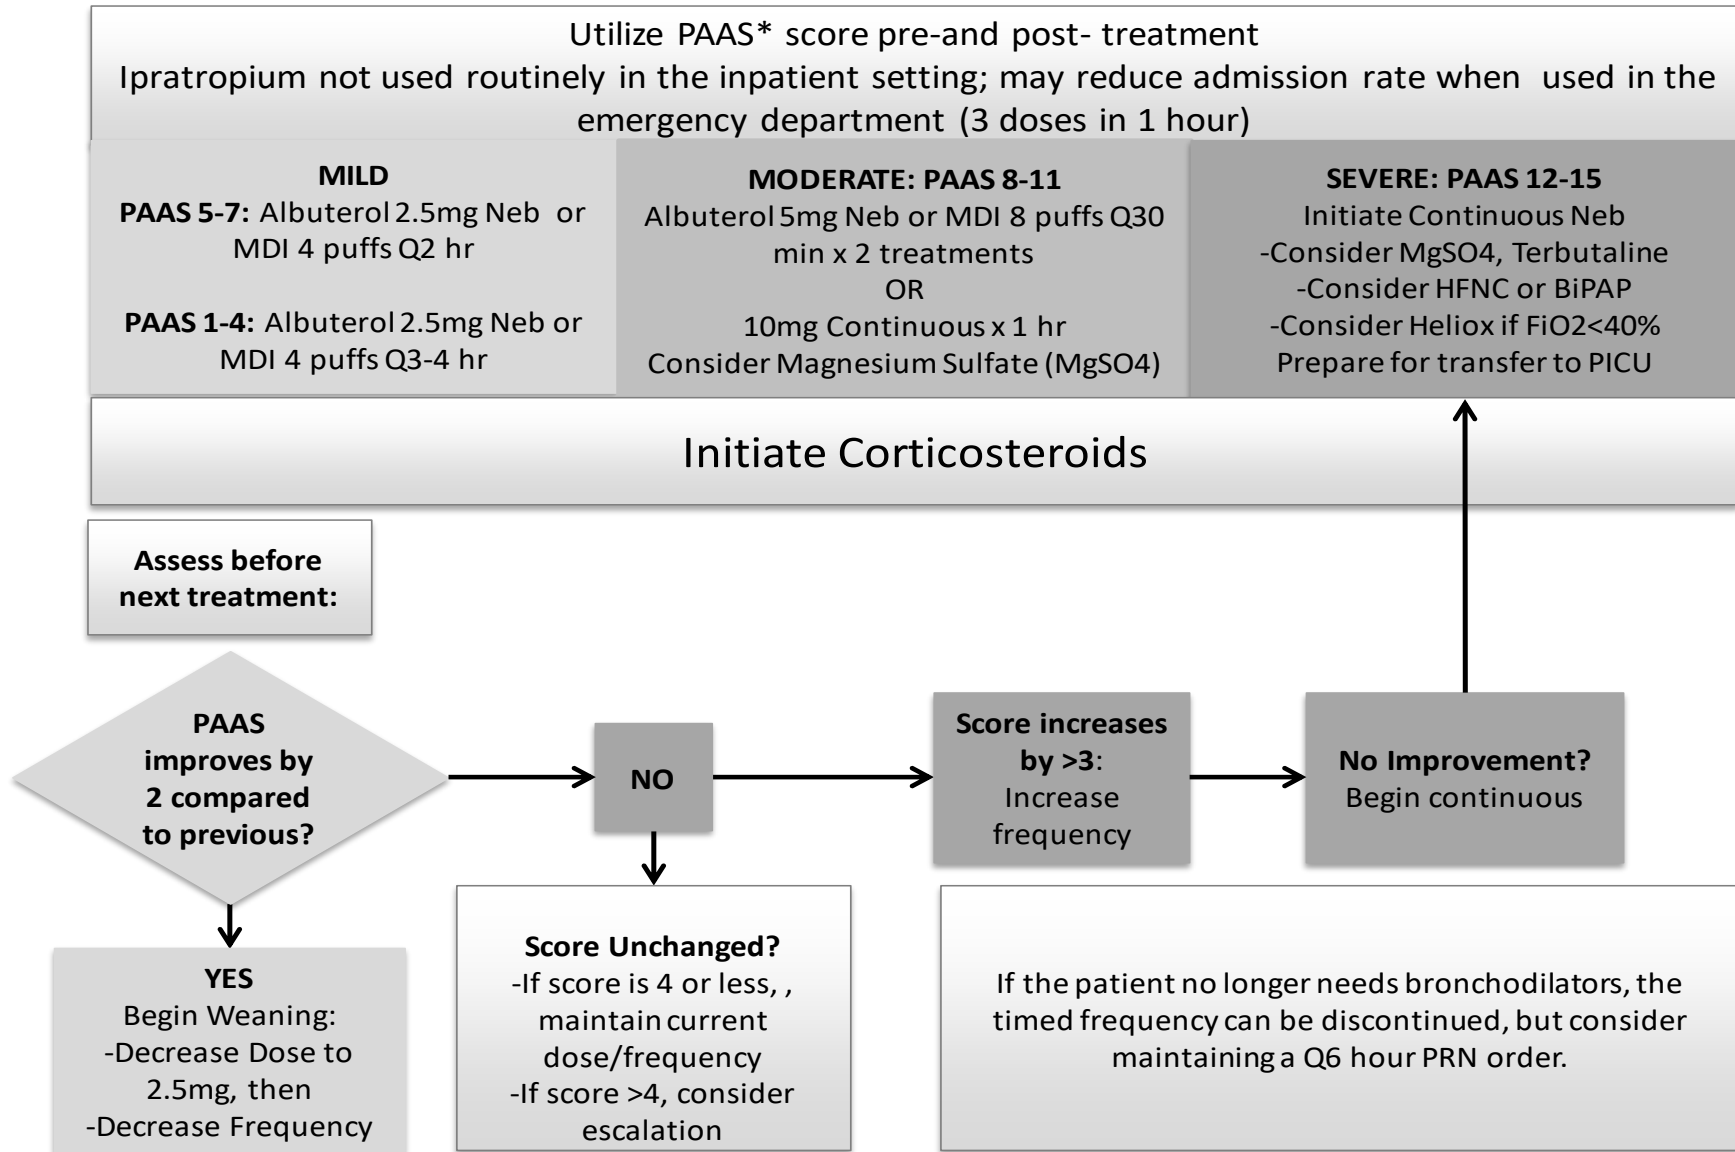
Utilize PAAS* score pre-and post- treatment
Ipratropium not used routinely in the inpatient setting; may reduce admission rate when used in the emergency department (3 doses in 1 hour)

MILD
PAAS 5-7: Albuterol 2.5mg Neb or MDI 4 puffs Q2 hr

PAAS 1-4: Albuterol 2.5mg Neb or MDI 4 puffs Q3-4 hr

MODERATE: PAAS 8-11
Albuterol 5mg Neb or MDI 8 puffs Q30 min x 2 treatments
OR
10mg Continuous x 1 hr
Consider Magnesium Sulfate (MgSO4)

SEVERE: PAAS 12-15
Initiate Continuous Neb
-Consider MgSO4, Terbutaline
-Consider HFNC or BiPAP
-Consider Heliox if FiO2<40%
Prepare for transfer to PICU

Initiate Corticosteroids

Assess before next treatment:

PAAS improves by 2 compared to previous?

NO

Score increases by >3: Increase frequency

No Improvement? Begin continuous

YES
Begin Weaning:
-Decrease Dose to 2.5mg, then
-Decrease Frequency

Score Unchanged?
-If score is 4 or less, , maintain current dose/frequency
-If score >4, consider escalation

If the patient no longer needs bronchodilators, the timed frequency can be discontinued, but consider maintaining a Q6 hour PRN order.